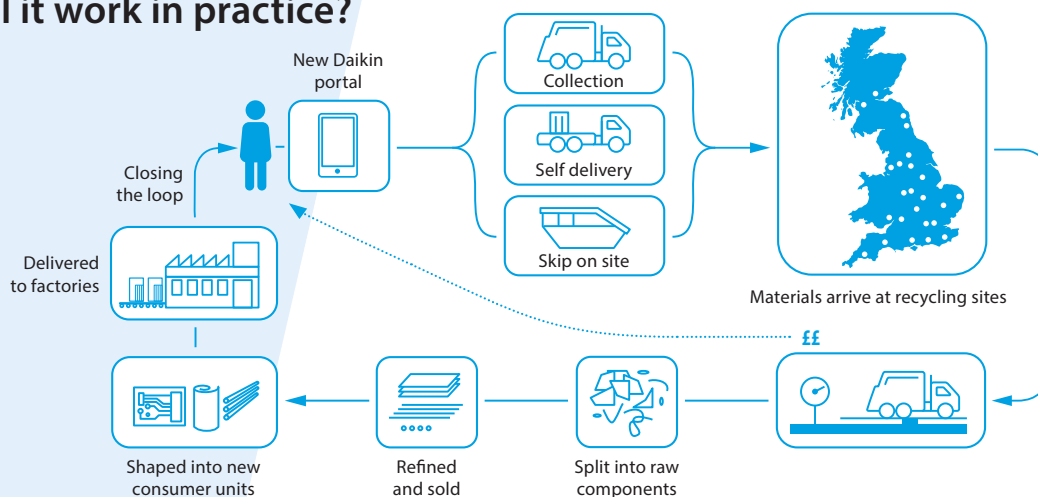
l it work in practice?

New Daikin portal

Closing the loop

Collection

Self delivery

Skip on site

Materials arrive at recycling sites

Delivered to factories

££

Shaped into new consumer units

Refined and sold

Split into raw components